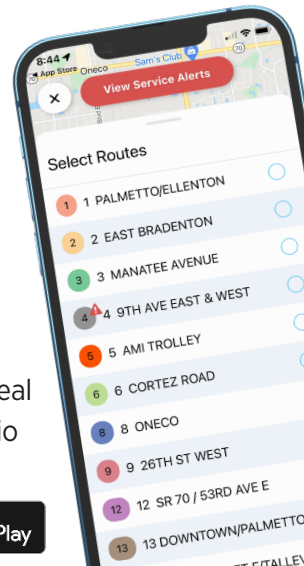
8:44
◂ App Store
Oneco
Sam's Club
View Service Alerts
×
Select Routes
1 1 PALMETTO/ELLENTON
2 2 EAST BRADENTON
3 3 MANATEE AVENUE
4 4 9TH AVE EAST & WEST
5 5 AMI TROLLEY
6 6 CORTEZ ROAD
8 8 ONECO
9 9 26TH ST WEST
12 12 SR 70 / 53RD AVE E
13 13 DOWNTOWN/PALMETTO
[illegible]
eal
io
Play